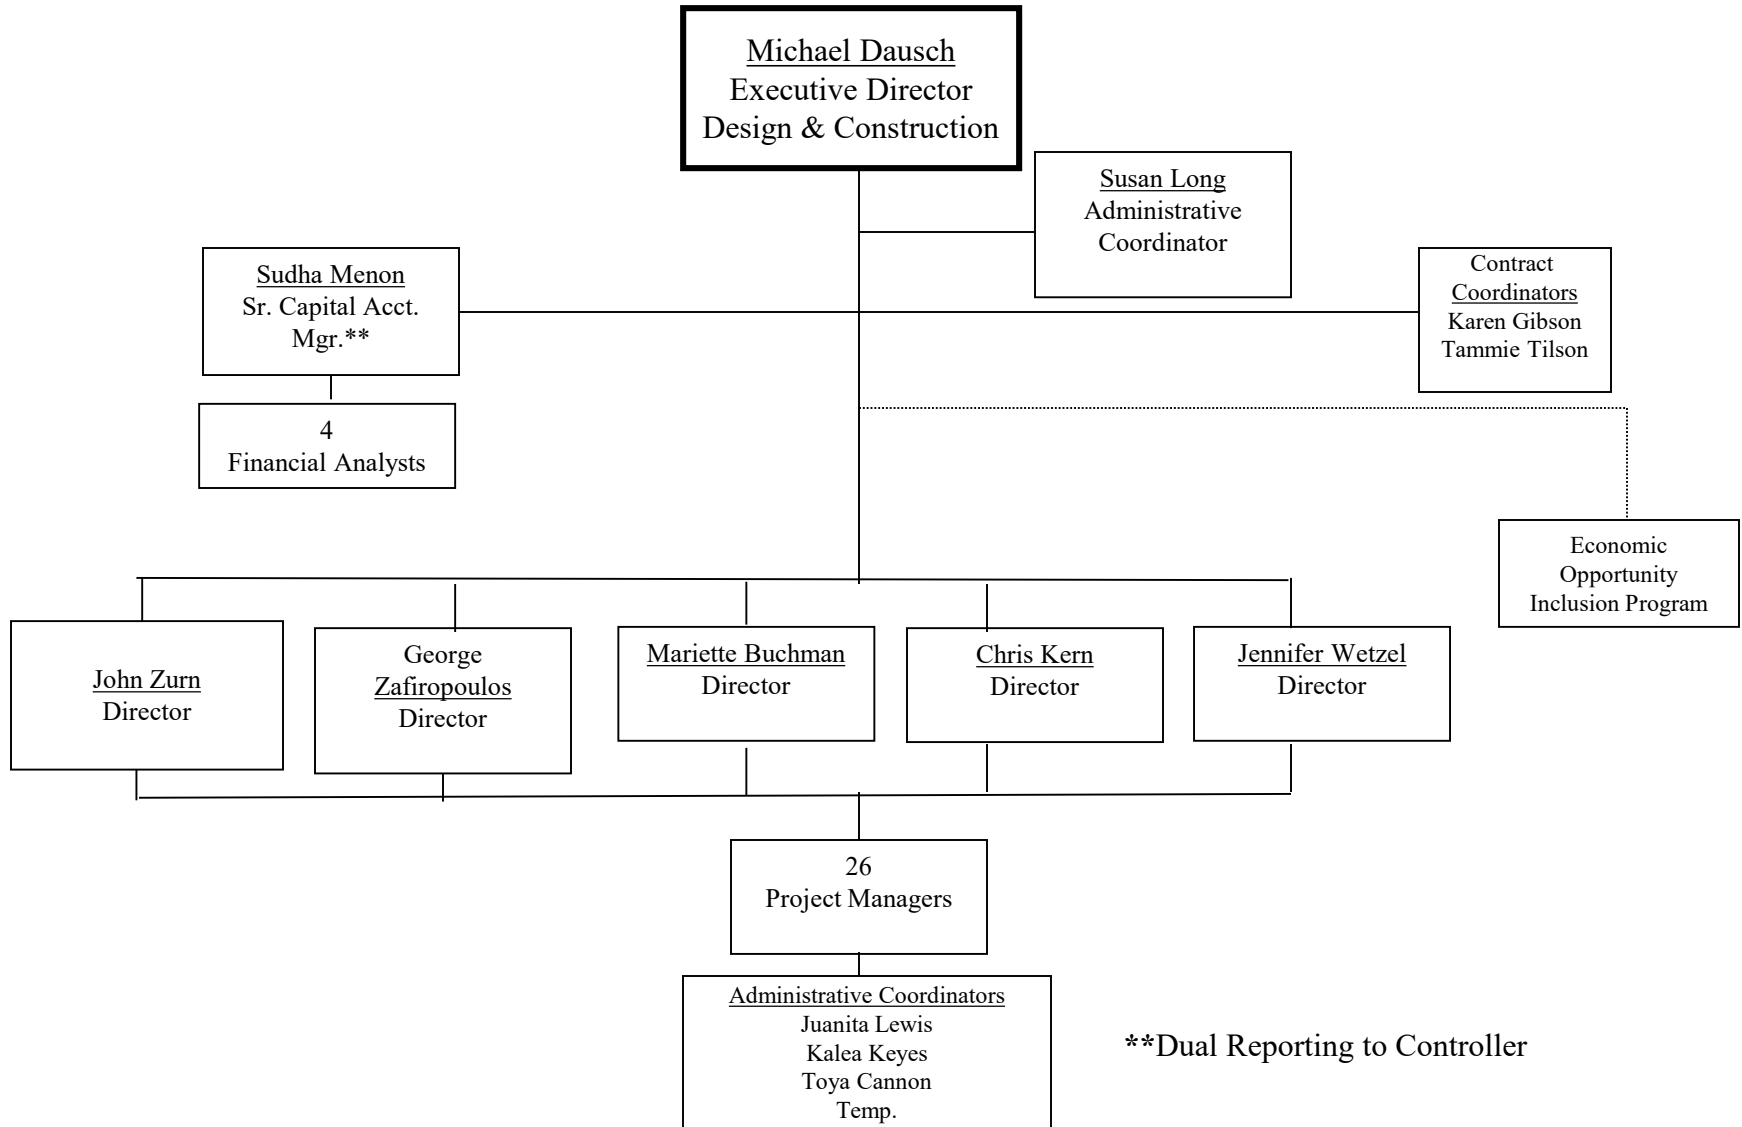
Michael Dausch
Executive Director
Design & Construction

Susan Long
Administrative Coordinator

Sudha Menon
Sr. Capital Acct. Mgr.**

Contract Coordinators
Karen Gibson
Tammie Tilson

4
Financial Analysts

Economic Opportunity Inclusion Program

John Zurn
Director

George Zafiropoulos
Director

Mariette Buchman
Director

Chris Kern
Director

Jennifer Wetzel
Director

26
Project Managers

Administrative Coordinators
Juanita Lewis
Kalea Keyes
Toya Cannon
Temp.

**Dual Reporting to Controller